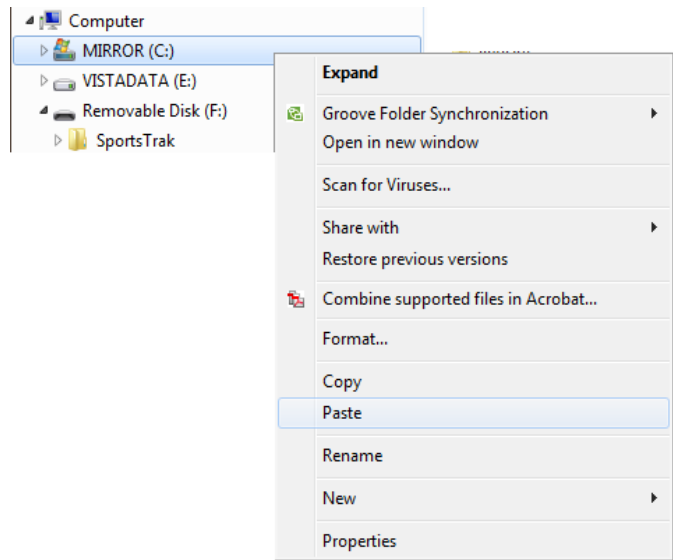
Computer
MIRROR (C:)
VISTADATA (E:)
Removable Disk (F:)
SportsTrak

Expand
Groove Folder Synchronization
Open in new window
Scan for Viruses...
Share with
Restore previous versions
Combine supported files in Acrobat...
Format...
Copy
Paste
Rename
New
Properties